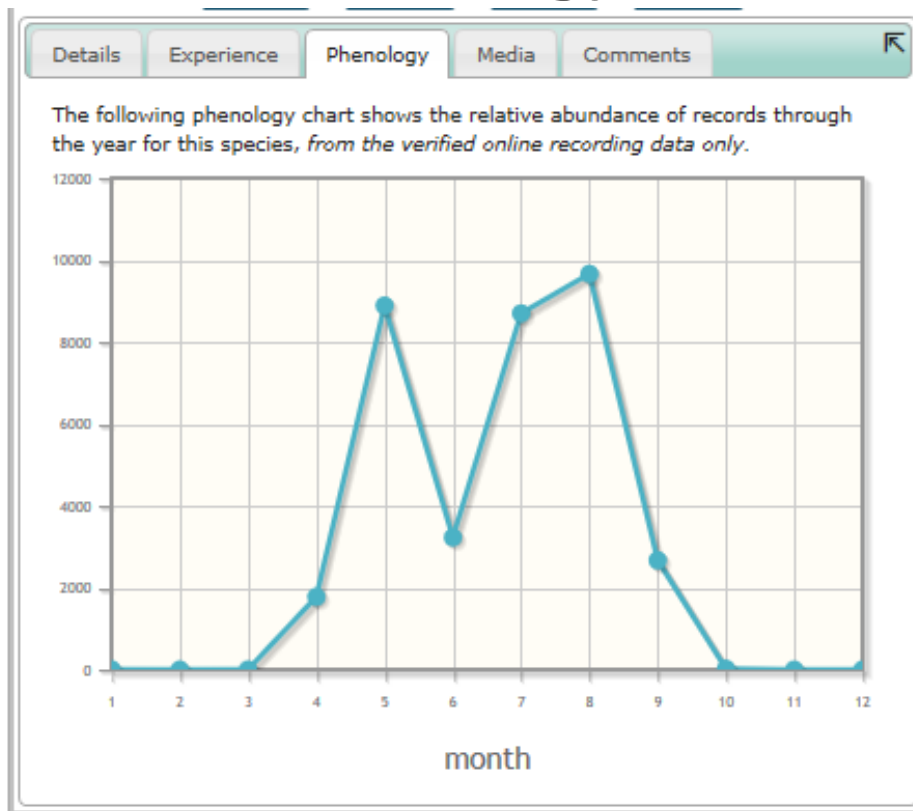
Details Experience Phenology Media Comments

The following phenology chart shows the relative abundance of records through the year for this species, *from the verified online recording data only*.

12000
10000
8000
6000
4000
2000
0

1 2 3 4 5 6 7 8 9 10 11 12

month